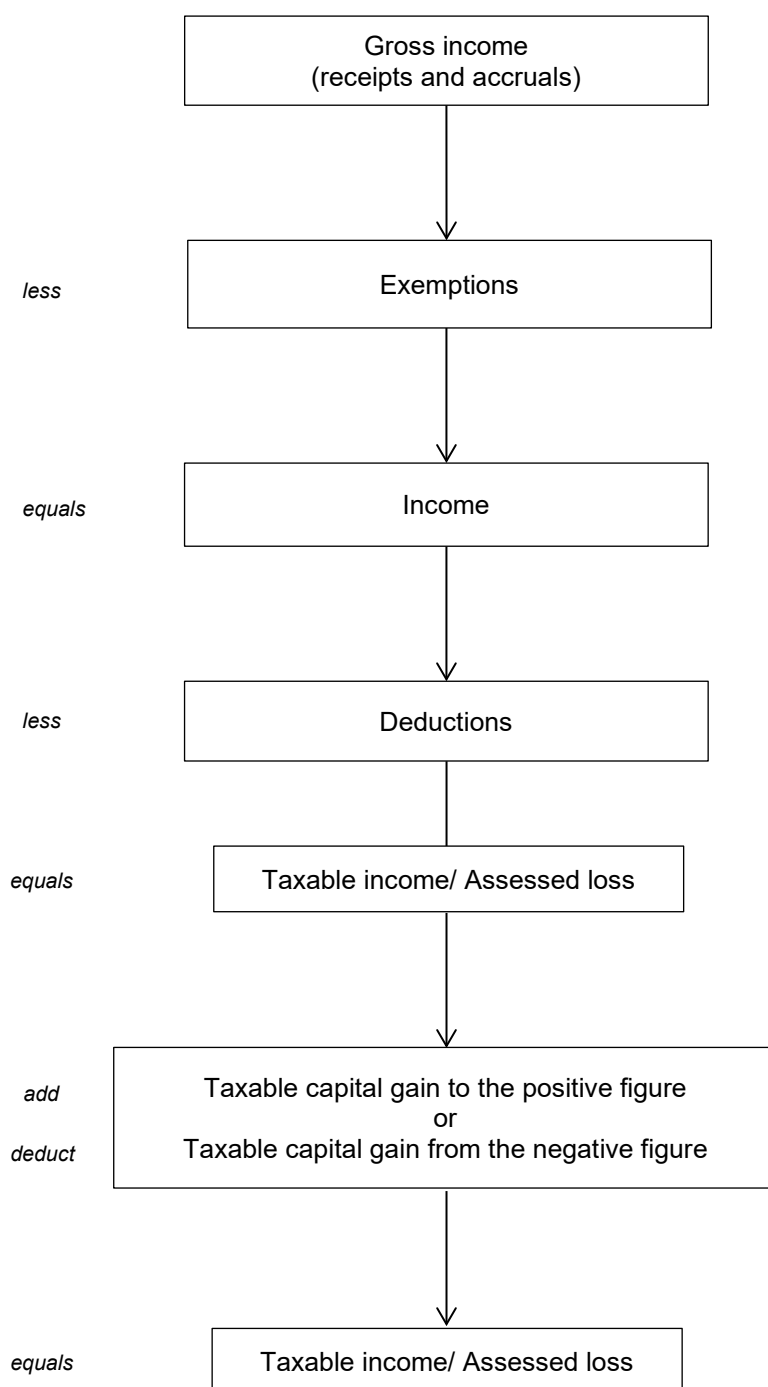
Gross income
(receipts and accruals)

less

Exemptions

equals

Income

less

Deductions

equals

Taxable income/ Assessed loss

add

Taxable capital gain to the positive figure
or

deduct

Taxable capital gain from the negative figure

equals

Taxable income/ Assessed loss